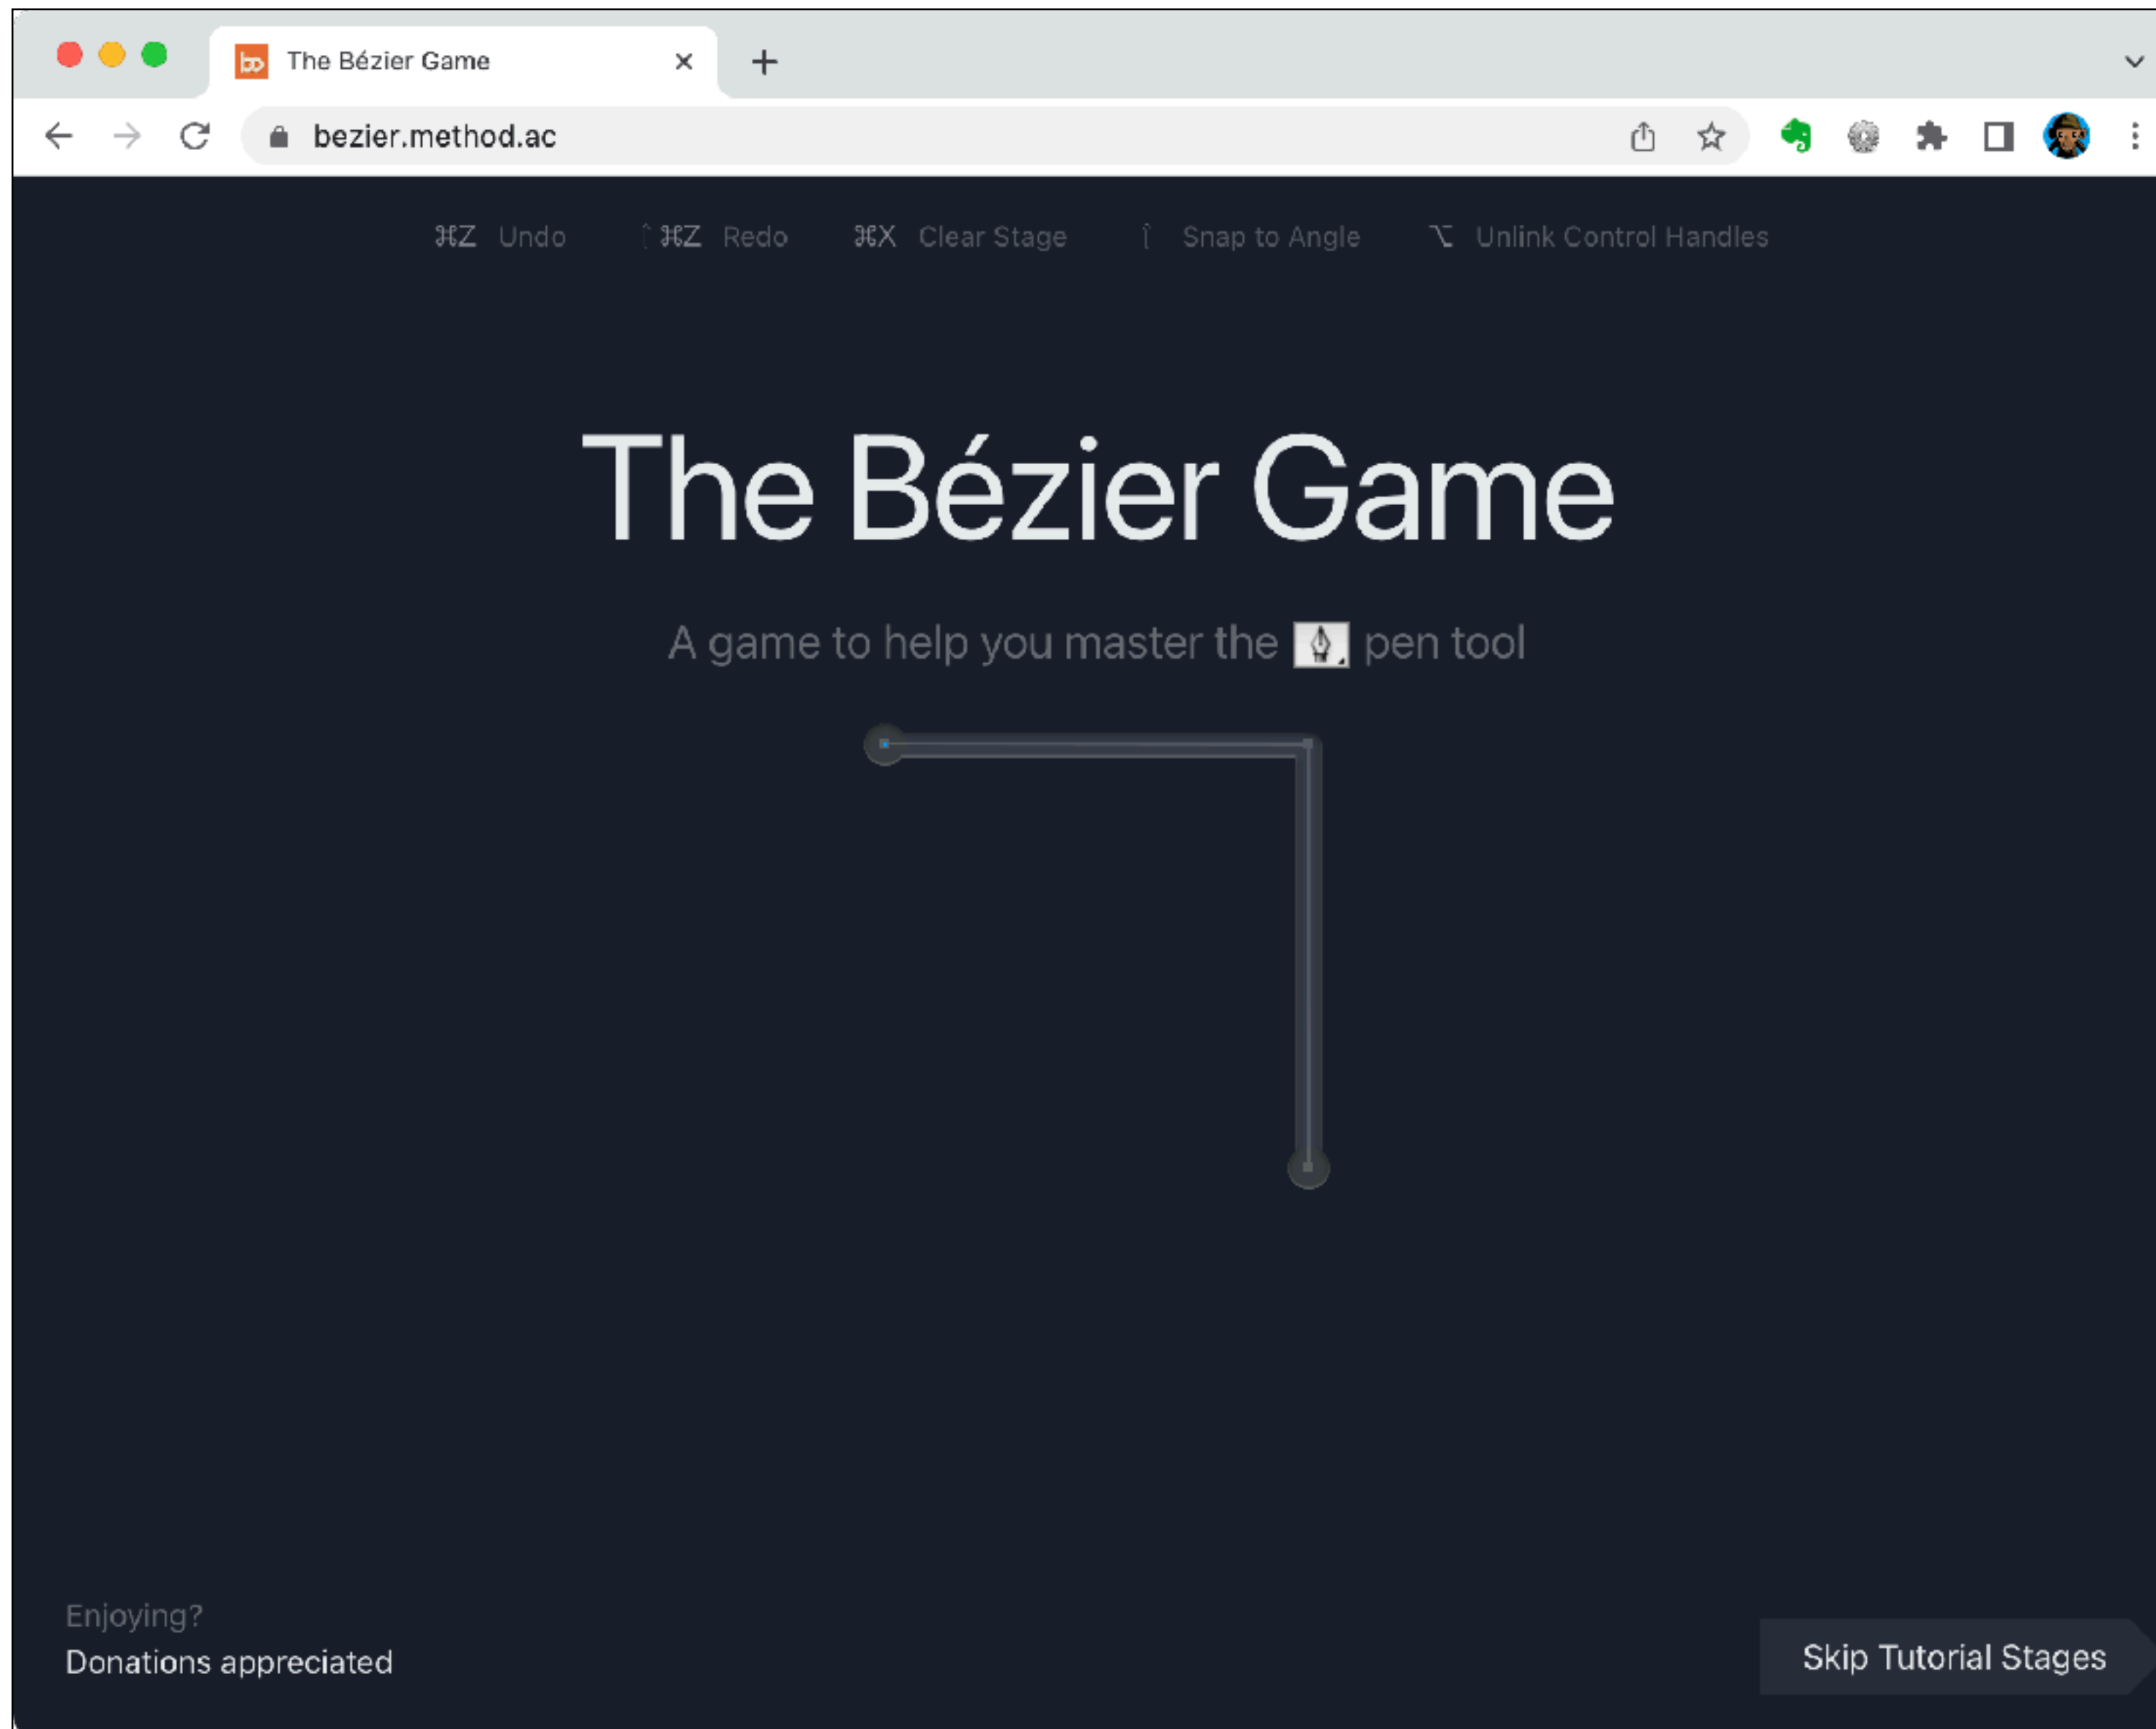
The Bézier Game

bezier.method.ac

⌘Z Undo ⇧⌘Z Redo ⌘X Clear Stage ⇧ Snap to Angle ⌥ Unlink Control Handles

The Bézier Game

A game to help you master the pen tool

Enjoying?
Donations appreciated

Skip Tutorial Stages